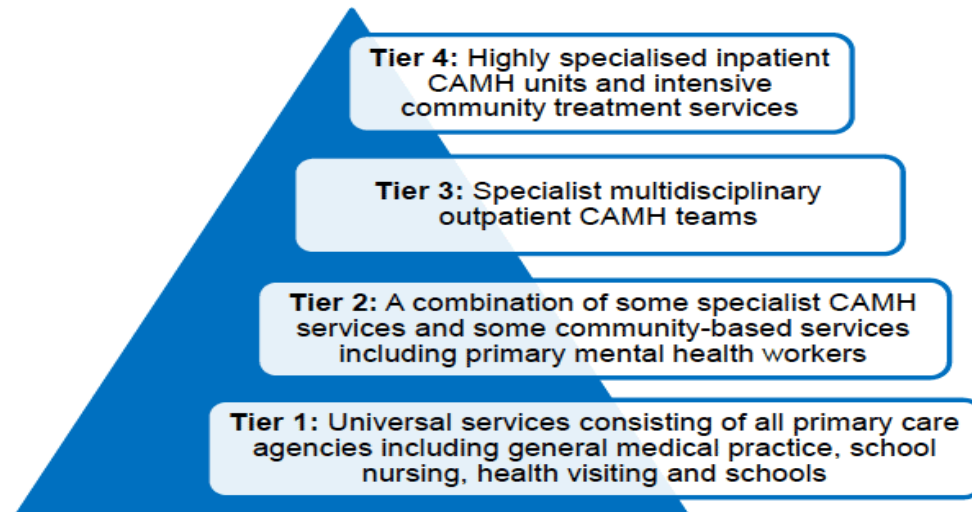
**Tier 4:** Highly specialised inpatient CAMH units and intensive community treatment services

**Tier 3:** Specialist multidisciplinary outpatient CAMH teams

**Tier 2:** A combination of some specialist CAMH services and some community-based services including primary mental health workers

**Tier 1:** Universal services consisting of all primary care agencies including general medical practice, school nursing, health visiting and schools